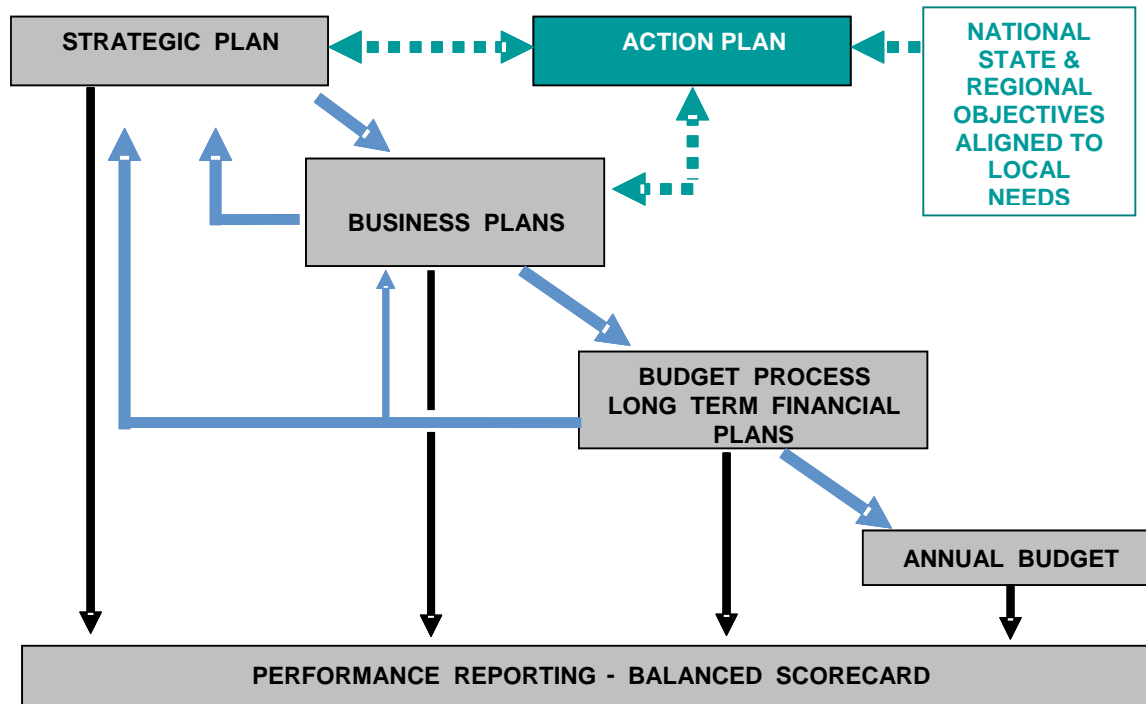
STRATEGIC PLAN

ACTION PLAN

NATIONAL STATE & REGIONAL OBJECTIVES ALIGNED TO LOCAL NEEDS

BUSINESS PLANS

BUDGET PROCESS LONG TERM FINANCIAL PLANS

ANNUAL BUDGET

PERFORMANCE REPORTING - BALANCED SCORECARD